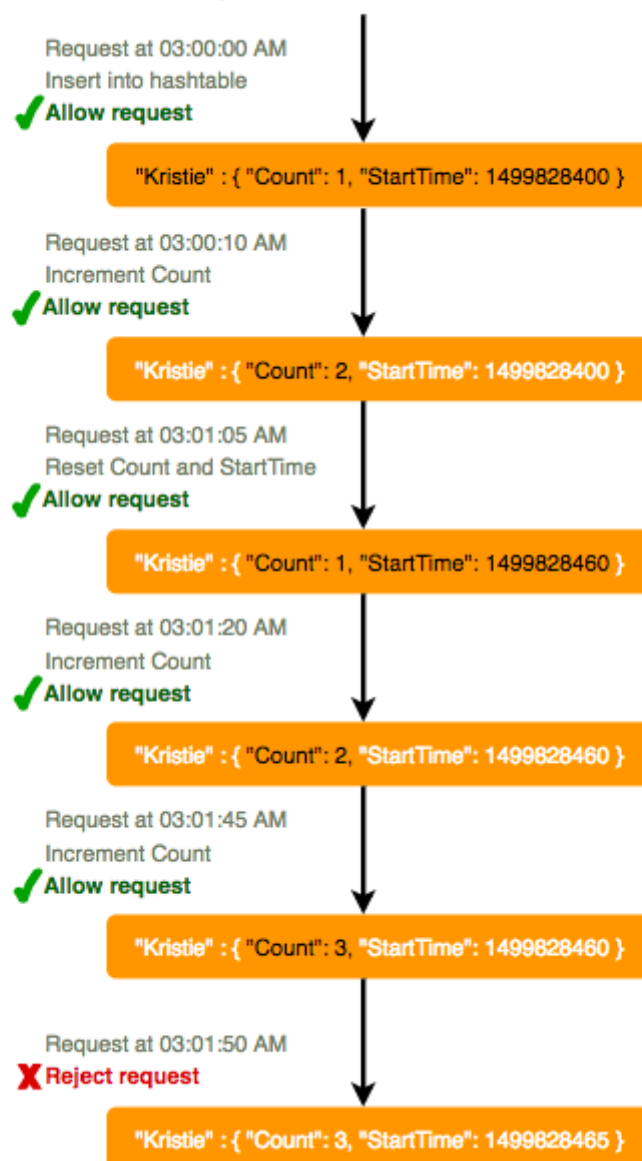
Request at 03:00:00 AM
Insert into hashtable
Allow request

"Kristie" : { "Count": 1, "StartTime": 1499828400 }

Request at 03:00:10 AM
Increment Count
Allow request

"Kristie" : { "Count": 2, "StartTime": 1499828400 }

Request at 03:01:05 AM
Reset Count and StartTime
Allow request

"Kristie" : { "Count": 1, "StartTime": 1499828460 }

Request at 03:01:20 AM
Increment Count
Allow request

"Kristie" : { "Count": 2, "StartTime": 1499828460 }

Request at 03:01:45 AM
Increment Count
Allow request

"Kristie" : { "Count": 3, "StartTime": 1499828460 }

Request at 03:01:50 AM
Reject request

"Kristie" : { "Count": 3, "StartTime": 1499828465 }